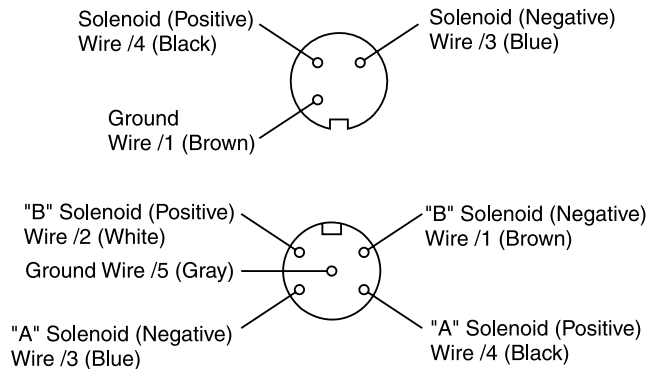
Solenoid (Positive)
Wire /4 (Black)

Solenoid (Negative)
Wire /3 (Blue)

Ground
Wire /1 (Brown)

"B" Solenoid (Positive)
Wire /2 (White)

"B" Solenoid (Negative)
Wire /1 (Brown)

Ground Wire /5 (Gray)

"A" Solenoid (Negative)
Wire /3 (Blue)

"A" Solenoid (Positive)
Wire /4 (Black)